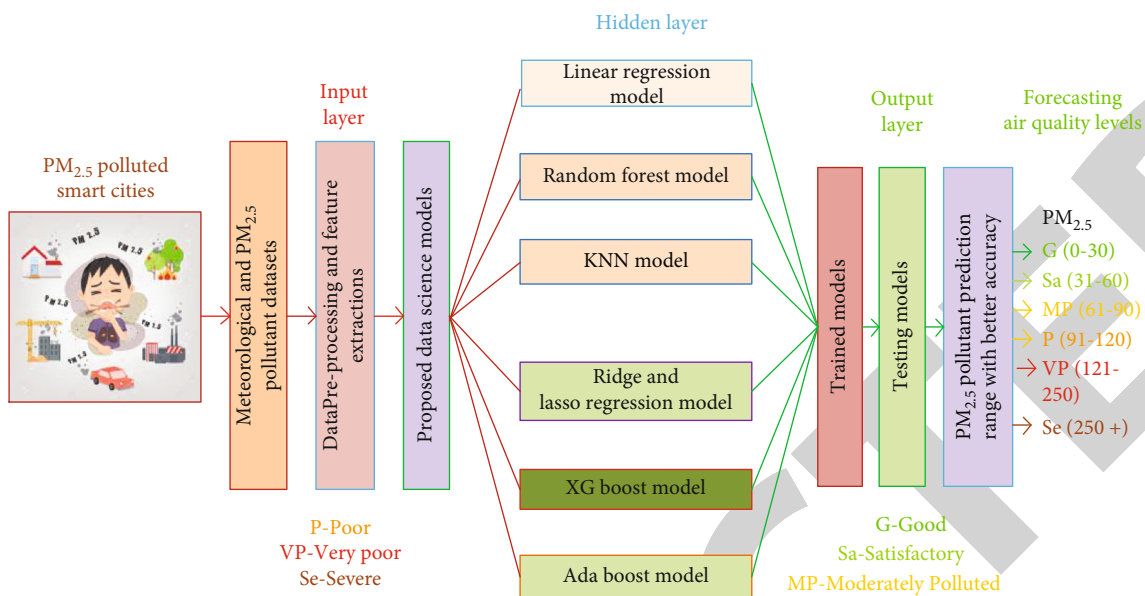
Hidden layer

Input layer

Output layer

Forecasting air quality levels

PM$_{2.5}$ polluted smart cities

PM 2.5

PM 2.5

PM 2.5

PM 2.5

PM 2.5

PM 2.5

Meteorological and PM$_{2.5}$ pollutant datasets

DataPre-processing and feature extractions

Proposed data science models

Linear regression model

Random forest model

KNN model

Ridge and lasso regression model

XG boost model

Ada boost model

Trained models

Testing models

PM$_{2.5}$ pollutant prediction range with better accuracy

PM$_{2.5}$
G (0-30)
Sa (31-60)
MP (61-90)
P (91-120)
VP (121-250)
Se (250 +)

P-Poor
VP-Very poor
Se-Severe

G-Good
Sa-Satisfactory
MP-Moderately Polluted